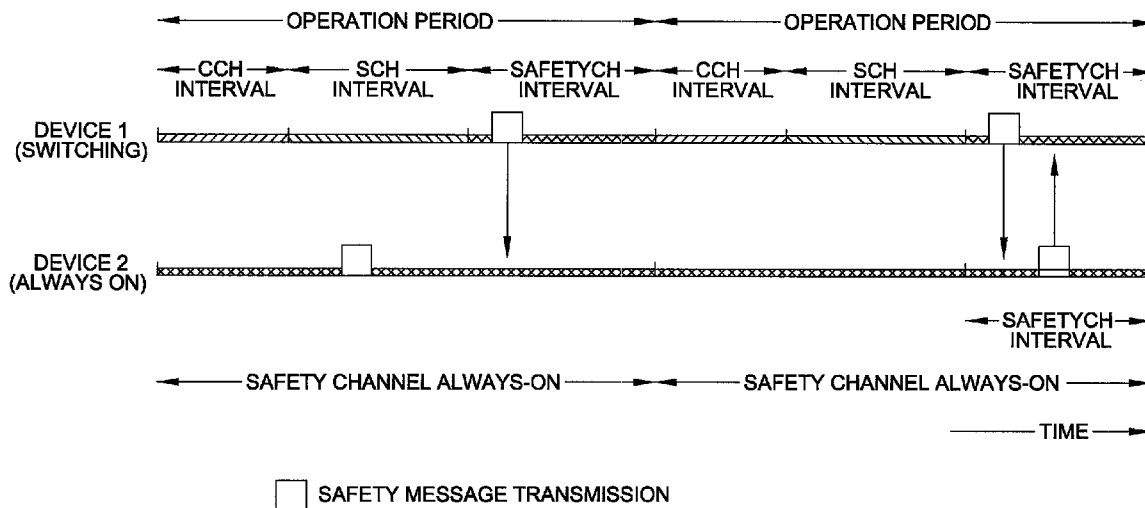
OPERATION PERIOD
OPERATION PERIOD

CCH INTERVAL
SCH INTERVAL
SAFETYCH INTERVAL
CCH INTERVAL
SCH INTERVAL
SAFETYCH INTERVAL

DEVICE 1 (SWITCHING)

DEVICE 2 (ALWAYS ON)

SAFETYCH INTERVAL

SAFETY CHANNEL ALWAYS-ON
SAFETY CHANNEL ALWAYS-ON

TIME

SAFETY MESSAGE TRANSMISSION